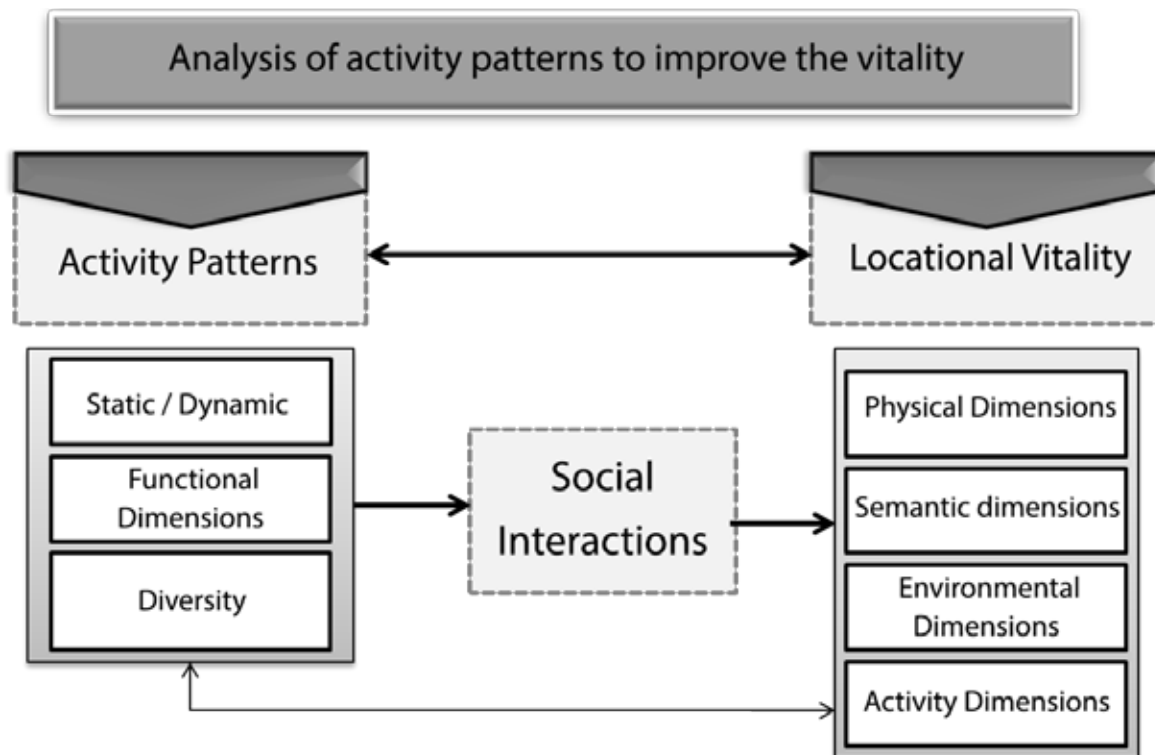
Analysis of activity patterns to improve the vitality

Activity Patterns

Locational Vitality

Static / Dynamic

Functional Dimensions

Diversity

Social Interactions

Physical Dimensions

Semantic dimensions

Environmental Dimensions

Activity Dimensions